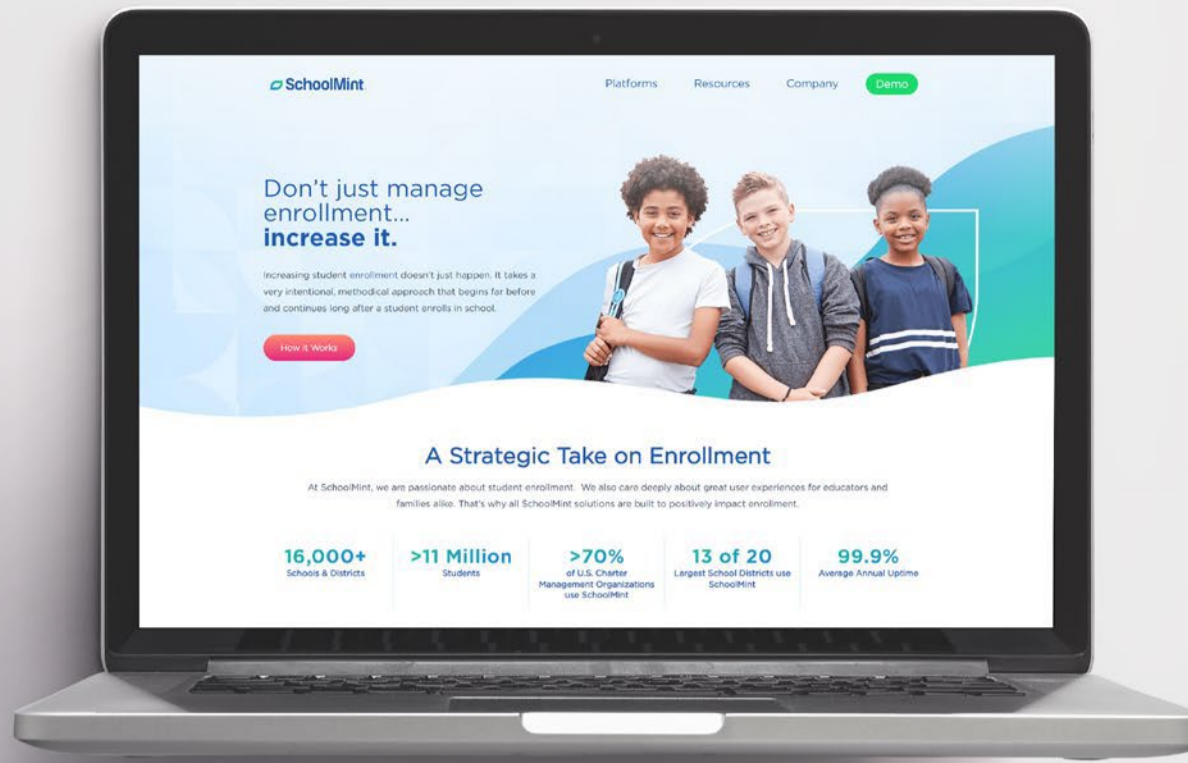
SchoolMint

Platforms Resources Company Demo

Don't just manage enrollment... increase it.

Increasing student enrollment doesn't just happen. It takes a very intentional, methodical approach that begins far before and continues long after a student enrolls in school.

How it Works

A Strategic Take on Enrollment

At SchoolMint, we are passionate about student enrollment. We also care deeply about great user experiences for educators and families alike. That's why all SchoolMint solutions are built to positively impact enrollment.

16,000+
Schools & Districts

>11 Million
Students

>70%
of U.S. Charter Management Organizations use SchoolMint

13 of 20
Largest School Districts use SchoolMint

99.9%
Average Annual Uptime